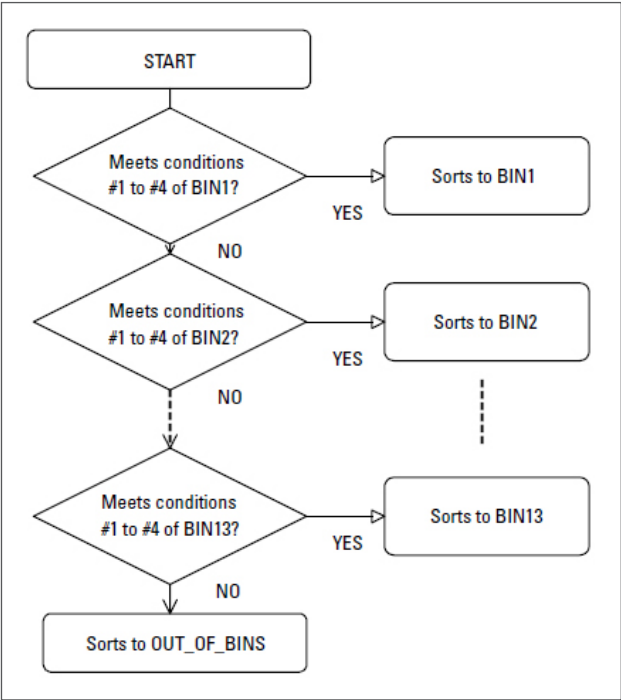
START

Meets conditions #1 to #4 of BIN1?

YES

Sorts to BIN1

NO

Meets conditions #1 to #4 of BIN2?

YES

Sorts to BIN2

NO

Meets conditions #1 to #4 of BIN13?

YES

Sorts to BIN13

NO

Sorts to OUT_OF_BINS